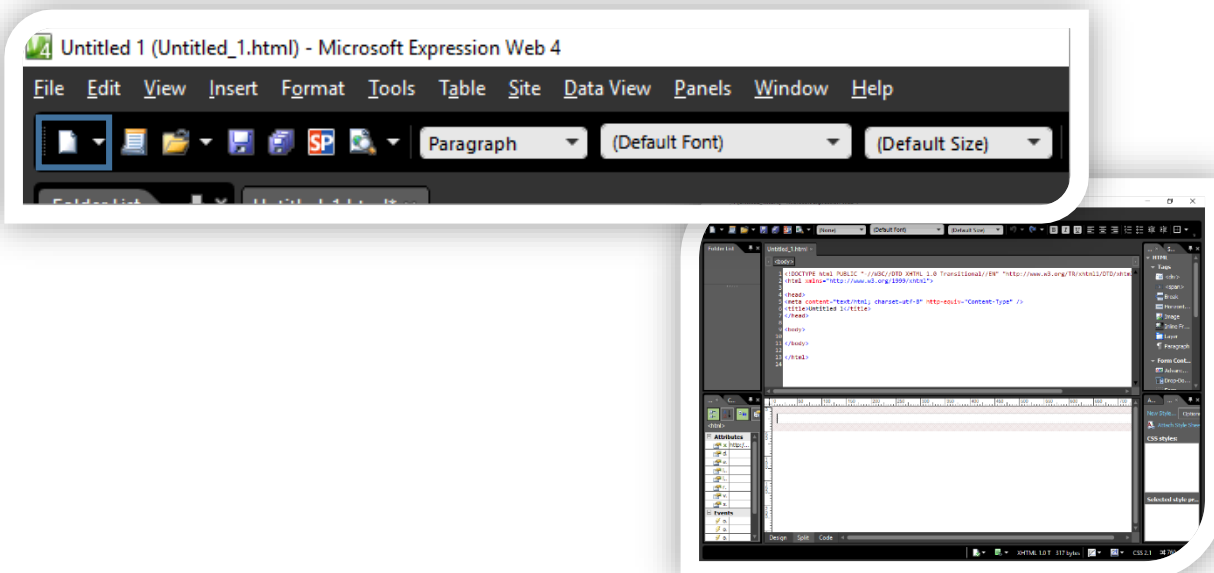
Untitled 1 (Untitled_1.html) - Microsoft Expression Web 4

File Edit View Insert Format Tools Table Site Data View Panels Window Help

Paragraph (Default Font) (Default Size)

(None) (Default Font) (Default Size)

Folder List Untitled_1.html

<body>

1 <!DOCTYPE html PUBLIC "-//W3C//DTD XHTML 1.0 Transitional//EN" "http://www.w3.org/TR/xhtml1/DTD/xhtml
2 <html xmlns="http://www.w3.org/1999/xhtml">
3
4 <head>
5 <meta content="text/html; charset=utf-8" http-equiv="Content-Type" />
6 <title>Untitled 1</title>
7 </head>
8
9 <body>
10
11 </body>
12
13 </html>
14

HTML
Tags
<div>
<span>
Break
Horizont...
Image
Inline Fr...
Layer
Paragraph
Form Cont...
Advanc...
Drop-Do...

<html>
Attributes
Events

New Style... Attach Style Sheet...
CSS styles:
Selected style pr...

Design Split Code

XHTML 1.0 T 317 bytes CSS 2.1